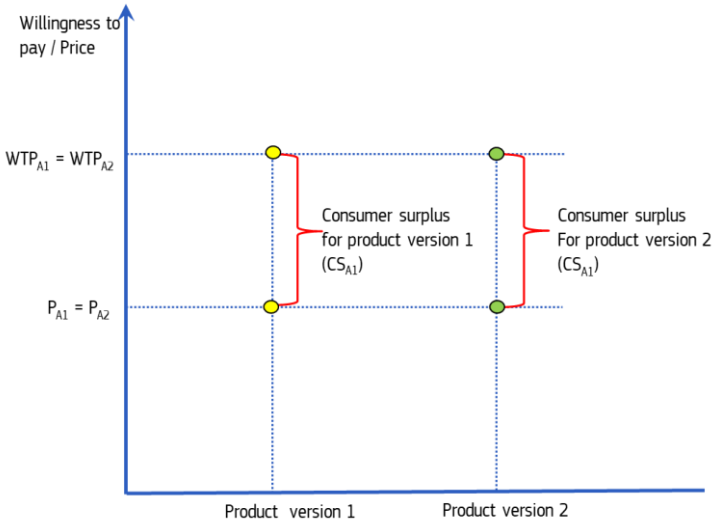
Willingness to pay / Price

$WTP_{A1}$ = $WTP_{A2}$

Consumer surplus for product version 1 ($CS_{A1}$)

Consumer surplus For product version 2 ($CS_{A1}$)

$P_{A1}$ = $P_{A2}$

Product version 1

Product version 2